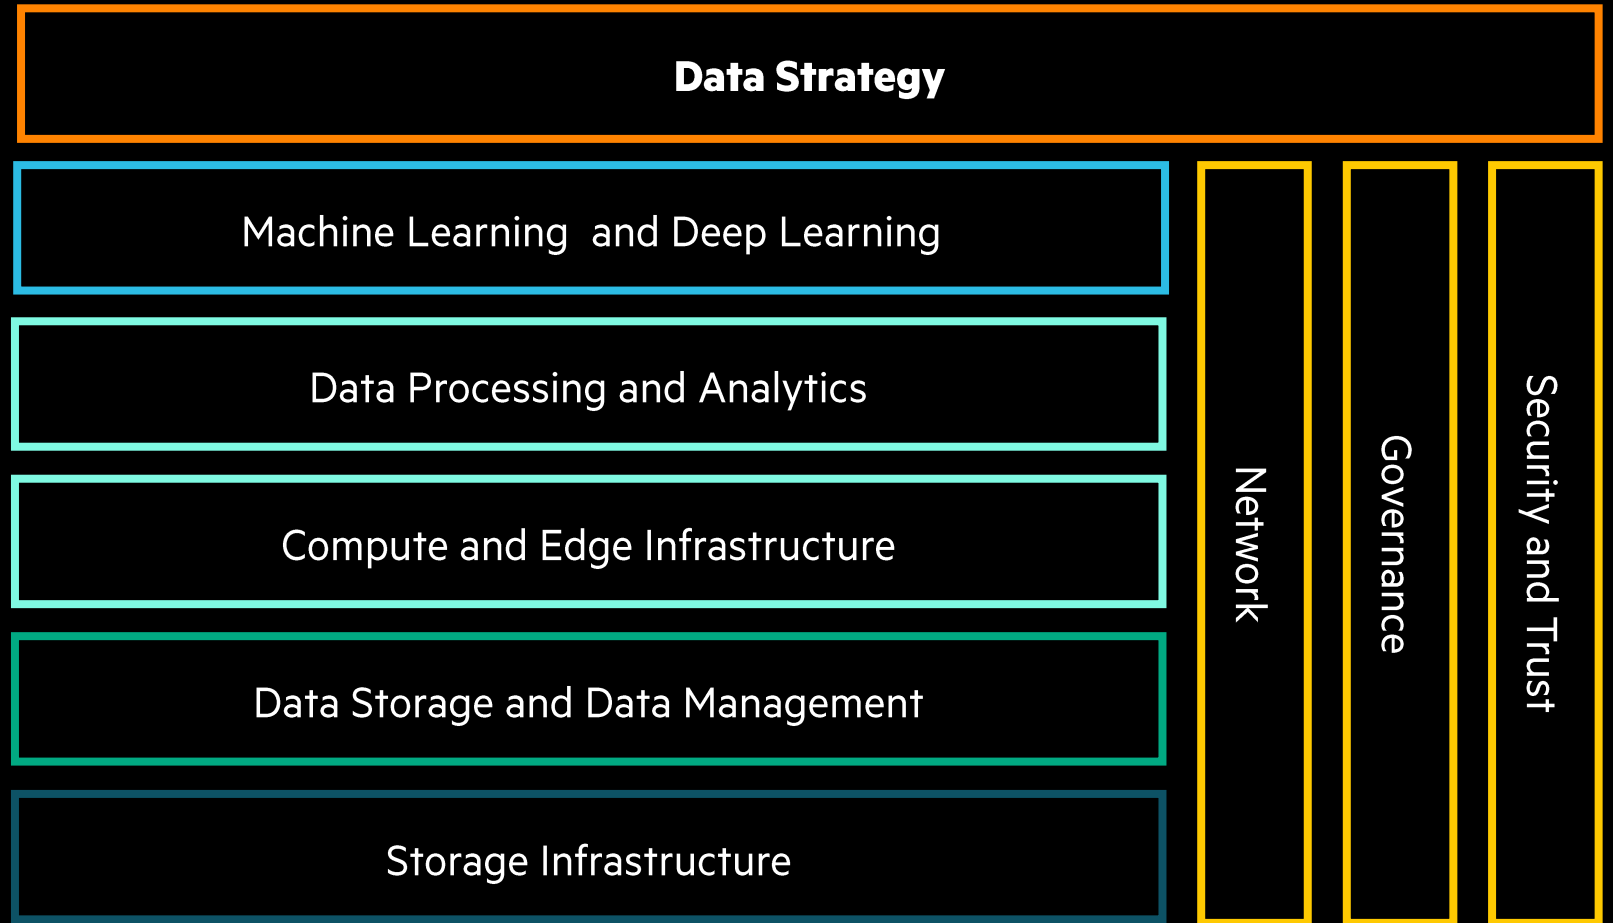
Data Strategy

Machine Learning and Deep Learning

Data Processing and Analytics

Compute and Edge Infrastructure

Data Storage and Data Management

Storage Infrastructure

Network

Governance

Security and Trust